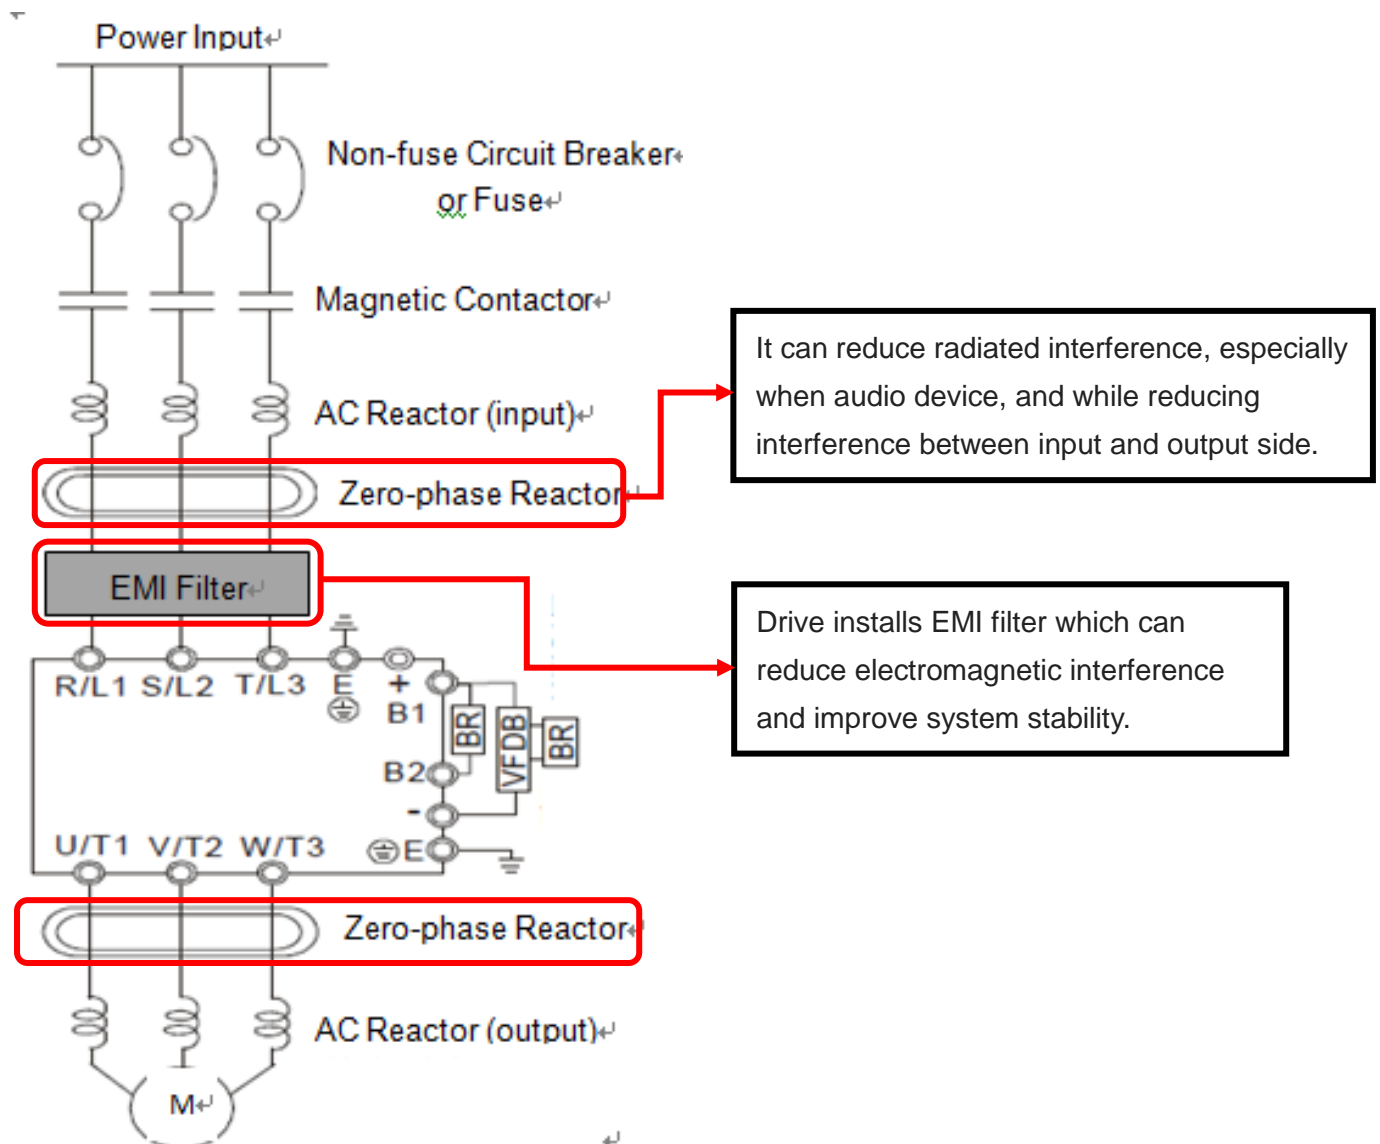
Power Input

Non-fuse Circuit Breaker
or Fuse

Magnetic Contactor

AC Reactor (input)

Zero-phase Reactor

It can reduce radiated interference, especially when audio device, and while reducing interference between input and output side.

EMI Filter

Drive installs EMI filter which can reduce electromagnetic interference and improve system stability.

R/L1 S/L2 T/L3 E + B1 BR VFDB BR B2 -

U/T1 V/T2 W/T3 E

Zero-phase Reactor

AC Reactor (output)

M